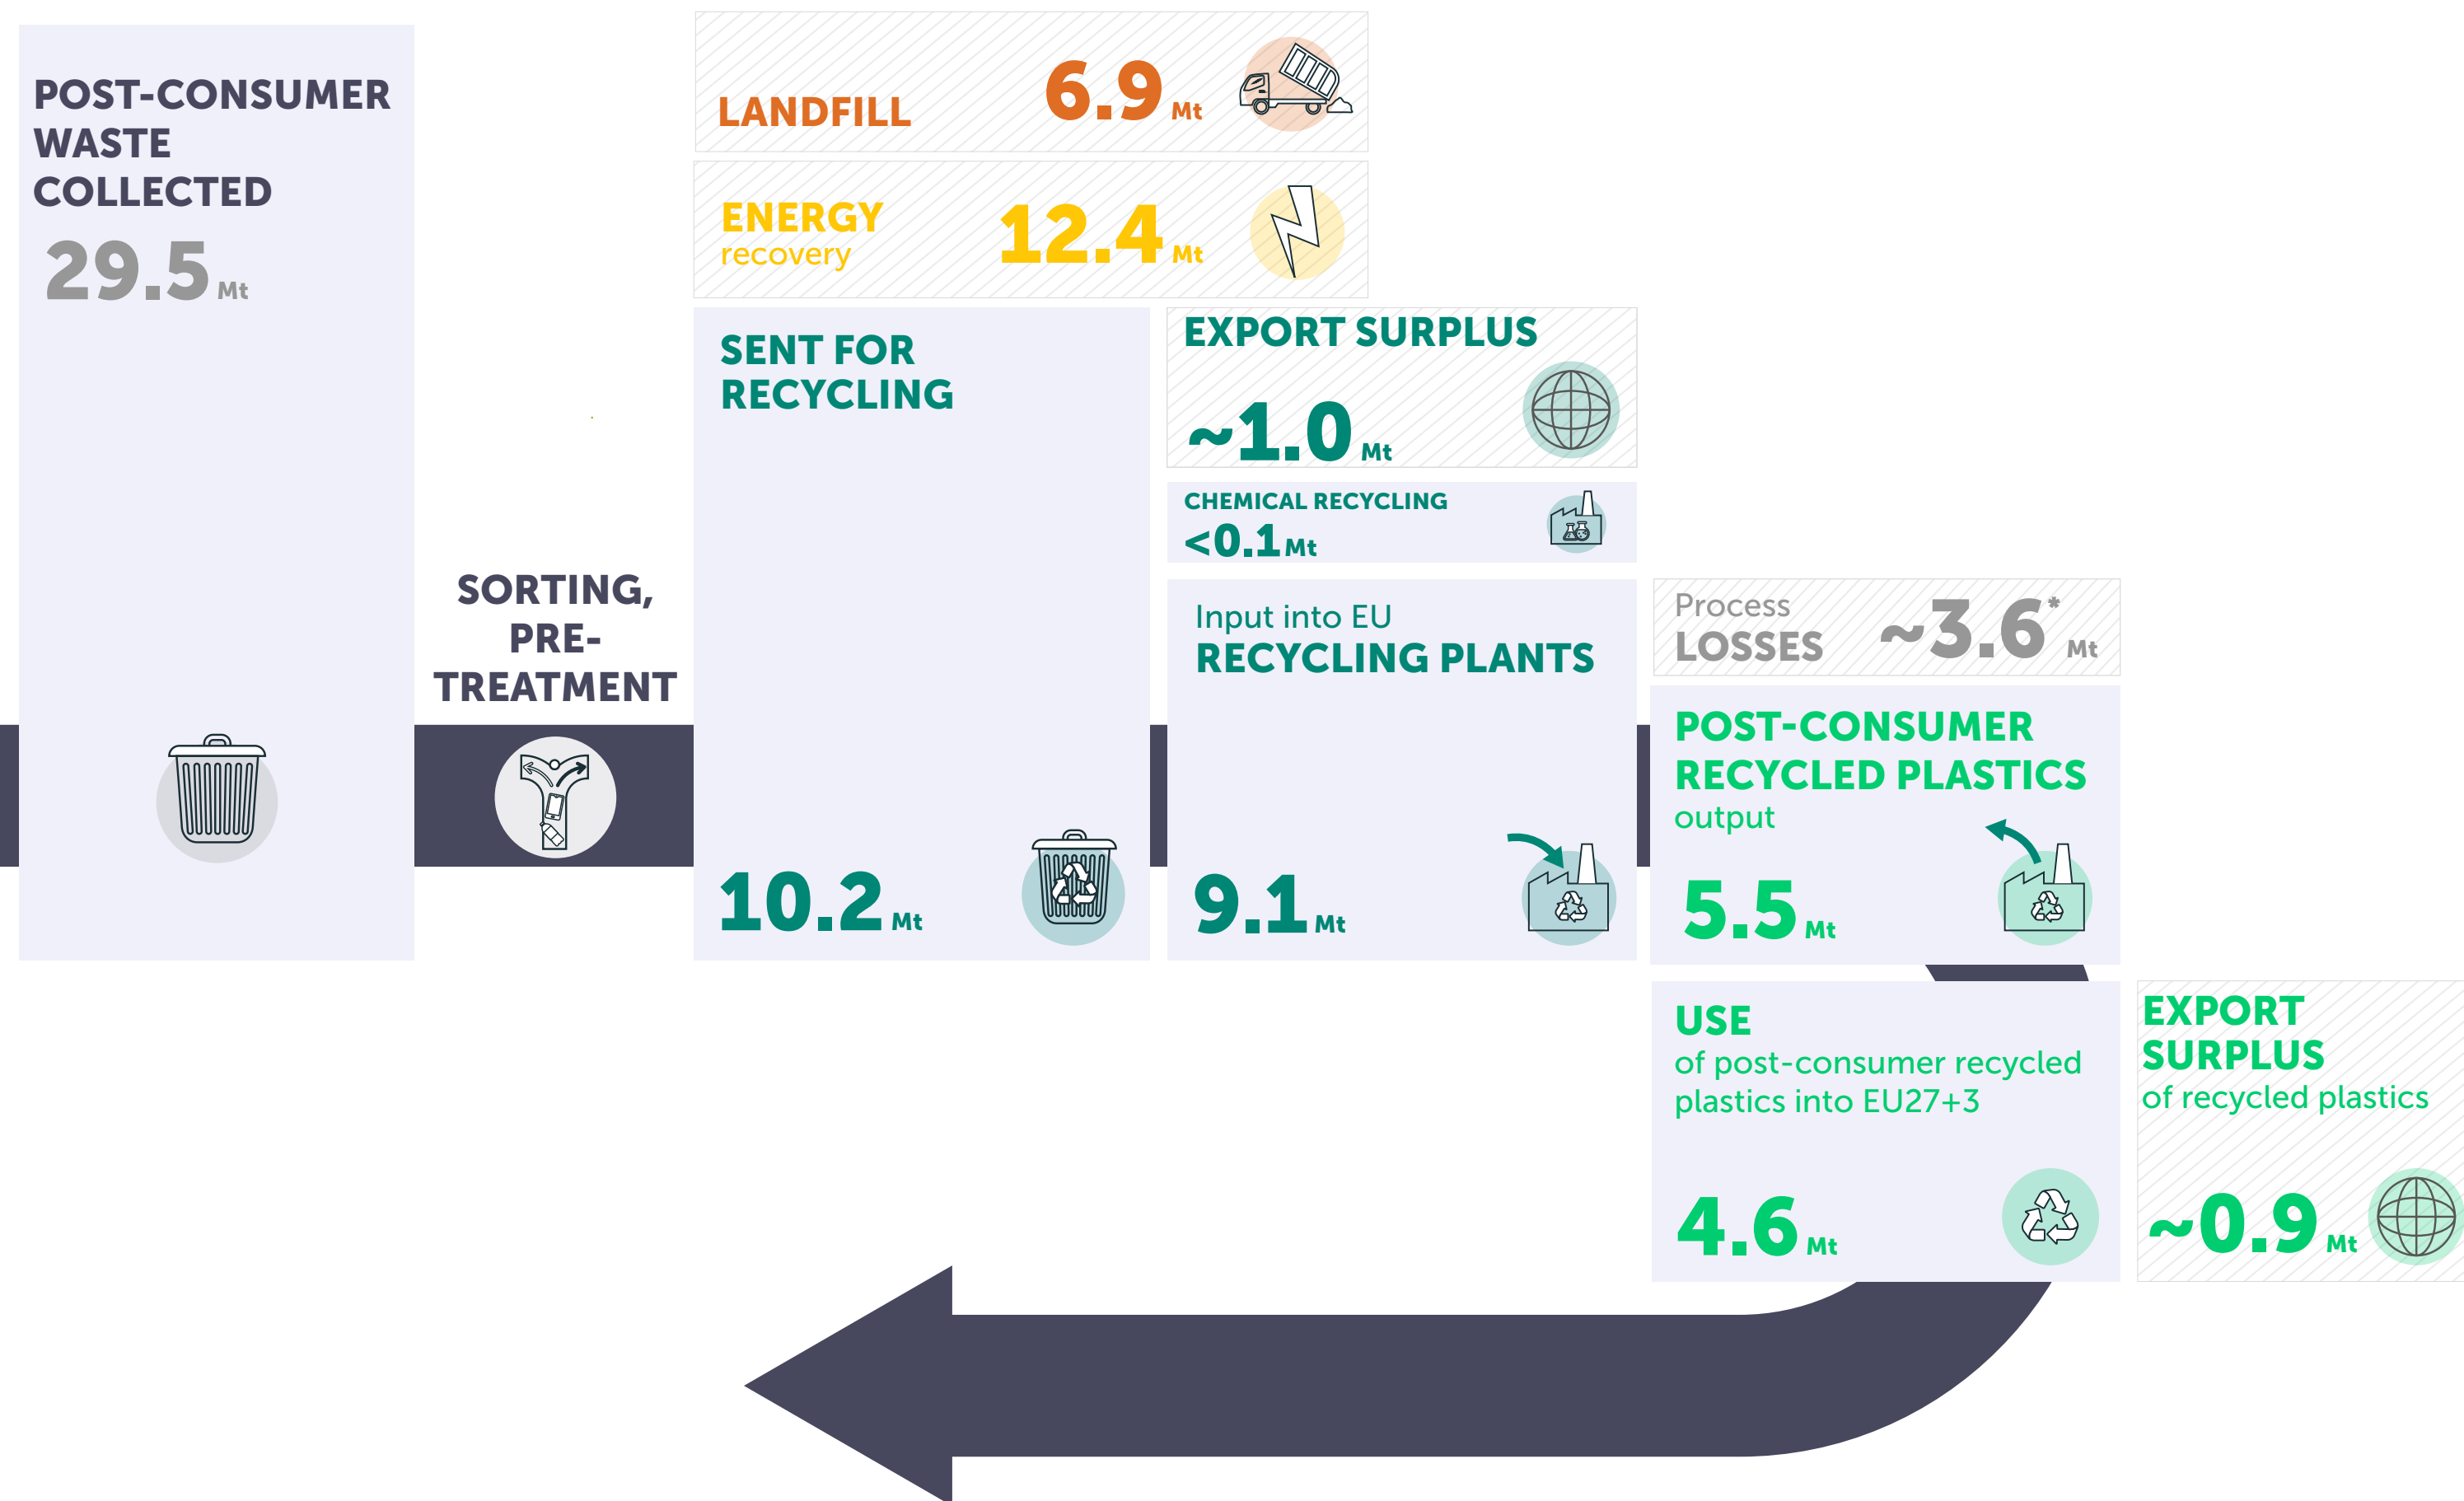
POST-CONSUMER WASTE COLLECTED
29.5 Mt

SORTING, PRE-TREATMENT

LANDFILL 6.9 Mt

ENERGY recovery 12.4 Mt

SENT FOR RECYCLING
10.2 Mt

EXPORT SURPLUS
~1.0 Mt

CHEMICAL RECYCLING
<0.1 Mt

Input into EU RECYCLING PLANTS
9.1 Mt

Process LOSSES ~3.6* Mt

POST-CONSUMER RECYCLED PLASTICS output
5.5 Mt

USE of post-consumer recycled plastics into EU27+3
4.6 Mt

EXPORT SURPLUS of recycled plastics
~0.9 Mt